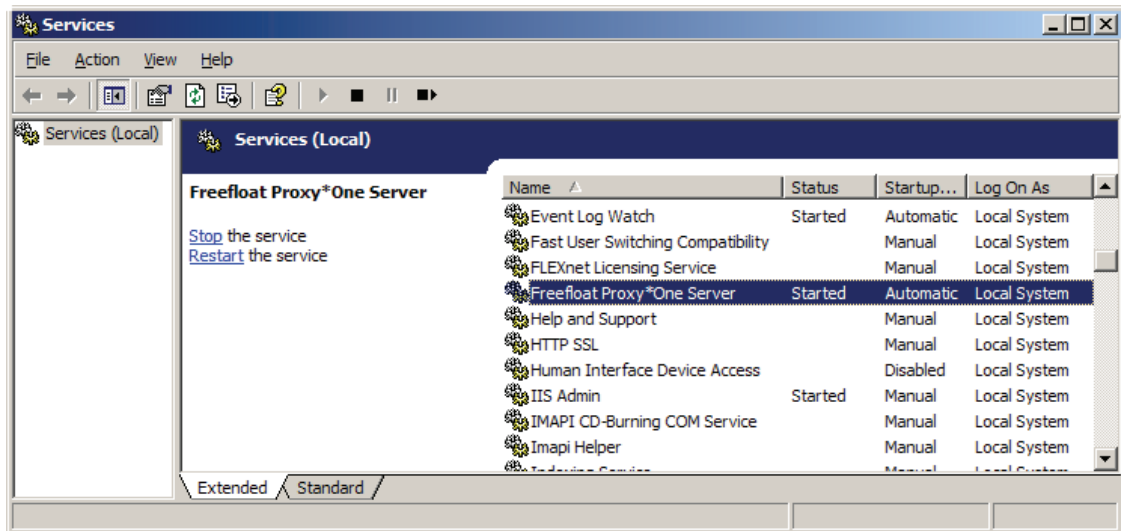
Services

File Action View Help

Services (Local)

Services (Local)

Freefloat Proxy*One Server

Stop the service
Restart the service

| Name | Status | Startup... | Log On As |
|---|---|---|---|
| Event Log Watch | Started | Automatic | Local System |
| Fast User Switching Compatibility | | Manual | Local System |
| FLEXnet Licensing Service | | Manual | Local System |
| Freefloat Proxy*One Server | Started | Automatic | Local System |
| Help and Support | | Manual | Local System |
| HTTP SSL | | Manual | Local System |
| Human Interface Device Access | | Disabled | Local System |
| IIS Admin | Started | Manual | Local System |
| IMAPI CD-Burning COM Service | | Manual | Local System |
| Imapi Helper | | Manual | Local System |
| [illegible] | | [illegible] | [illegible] |

Extended Standard